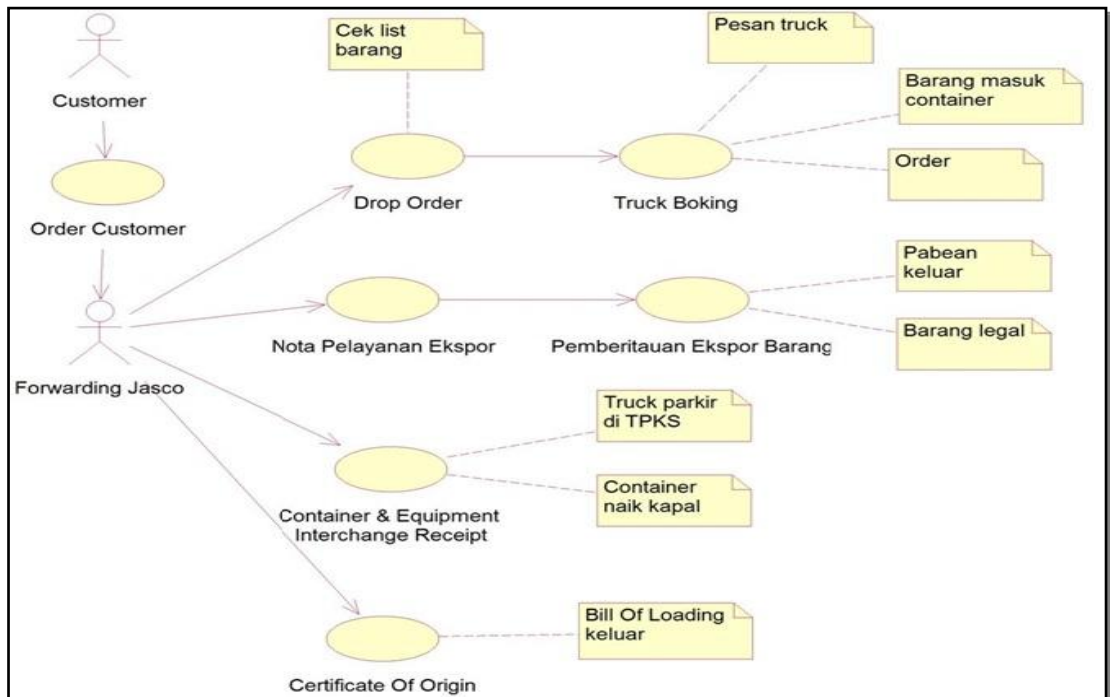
Customer

Order Customer

Forwarding Jasco

Cek list barang

Drop Order

Truck Boking

Pesan truck

Barang masuk container

Order

Nota Pelayanan Ekspor

Pemberitauan Ekspor Barang

Pabean keluar

Barang legal

Truck parkir di TPKS

Container naik kapal

Container & Equipment Interchange Receipt

Bill Of Loading keluar

Certificate Of Origin